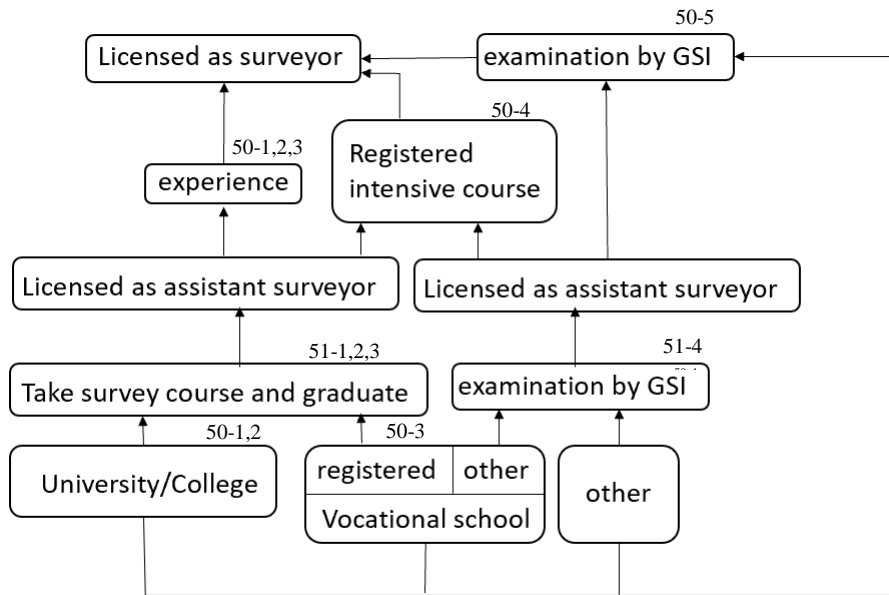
50-5

Licensed as surveyor

examination by GSI

50-4

50-1,2,3

Registered intensive course

experience

Licensed as assistant surveyor

Licensed as assistant surveyor

51-1,2,3

51-4

Take survey course and graduate

examination by GSI

50-1,2

50-3

University/College

registered

other

Vocational school

other